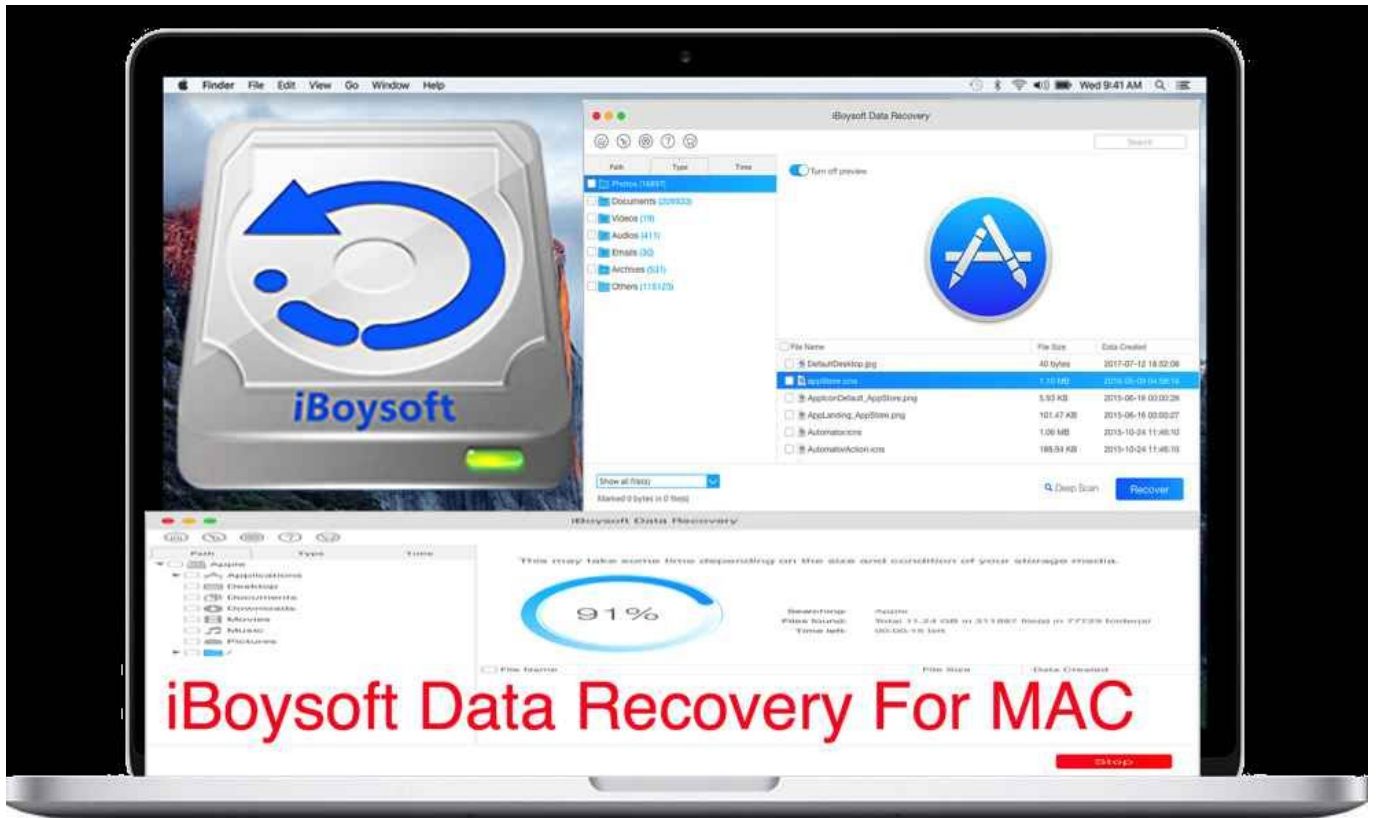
Finder File Edit View Go Window Help

Wed 9:41 AM

iBoysoft

iBoysoft Data Recovery

Search

Path Type Time

Turn off preview

Photos (16897)
Documents (209933)
Videos (19)
Audios (411)
Emails (30)
Archives (531)
Others (115125)

| File Name | File Size | Date Created |
|---|---|---|
| DefaultDesktop.jpg | 40 bytes | 2017-07-12 18:52:08 |
| appStore.icns | 1.10 MB | 2016-05-09 04:58:16 |
| AppIconDefault_AppStore.png | 5.93 KB | 2015-06-16 00:00:28 |
| AppLanding_AppStore.png | 101.47 KB | 2015-06-16 00:00:07 |
| Automator.icns | 1.06 MB | 2015-10-24 11:46:10 |
| AutomatorAction.icns | 188.94 KB | 2015-10-24 11:46:10 |

Show all file(s)
Marked 0 bytes in 0 file(s)

Deep Scan Recover

iBoysoft Data Recovery

Path Type Time

Apple
Applications
Desktop
Documents
Downloads
Movies
Music
Pictures

This may take some time depending on the size and condition of your storage media.

91%

Searching: Apple
Files found: Total 11.24 GB in 311887 file(s) in 77729 folder(s)
Time left: 00:00:15 left

File Name File Size Data Created

iBoysoft Data Recovery For MAC

Stop